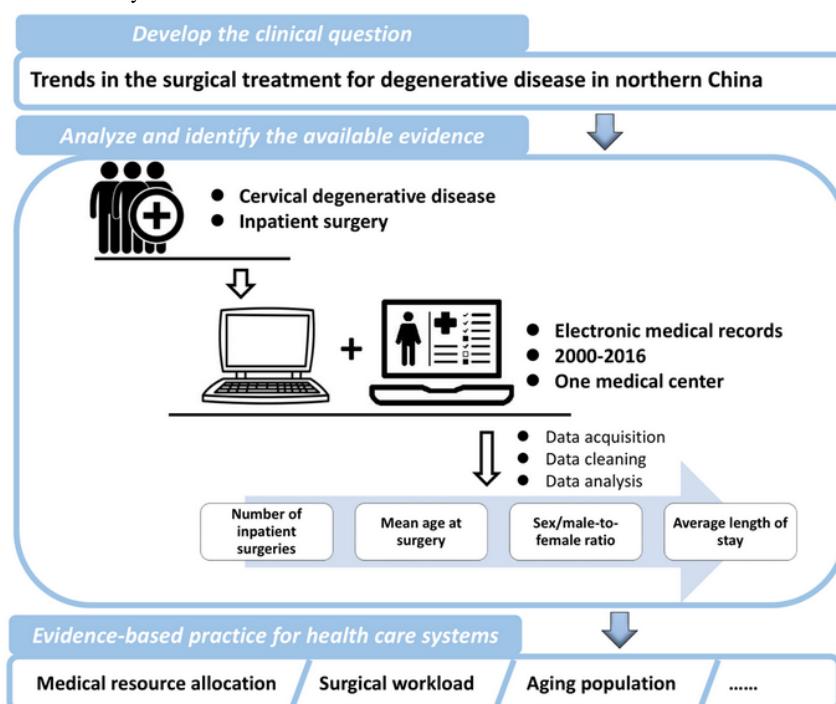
Develop the clinical question

Trends in the surgical treatment for degenerative disease in northern China

Analyze and identify the available evidence

● Cervical degenerative disease
● Inpatient surgery

● Electronic medical records
● 2000-2016
● One medical center

● Data acquisition
● Data cleaning
● Data analysis

Number of inpatient surgeries

Mean age at surgery

Sex/male-to-female ratio

Average length of stay

Evidence-based practice for health care systems

Medical resource allocation

Surgical workload

Aging population

......